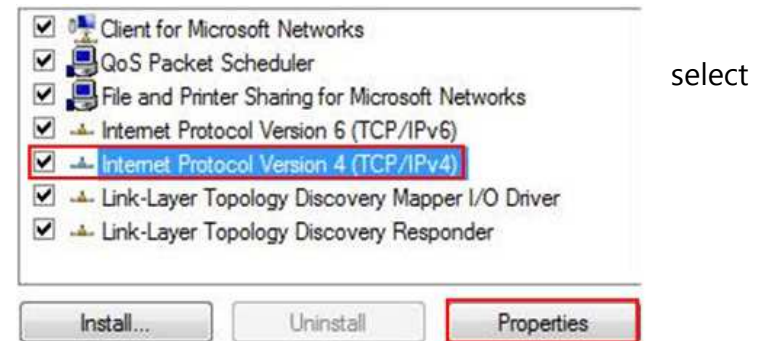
Client for Microsoft Networks
QoS Packet Scheduler
File and Printer Sharing for Microsoft Networks
Internet Protocol Version 6 (TCP/IPv6)
Internet Protocol Version 4 (TCP/IPv4)
Link-Layer Topology Discovery Mapper I/O Driver
Link-Layer Topology Discovery Responder

Install... | Uninstall | Properties

select